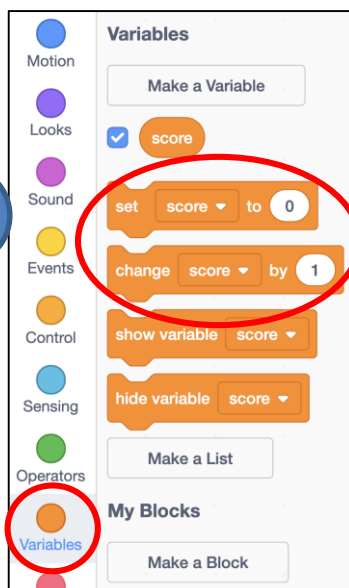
Motion
Looks
Sound
Events
Control
Sensing
Operators
Variables

Variables

Make a Variable

score

set score ▾ to 0

change score ▾ by 1

show variable score ▾

hide variable score ▾

Make a List

My Blocks

Make a Block